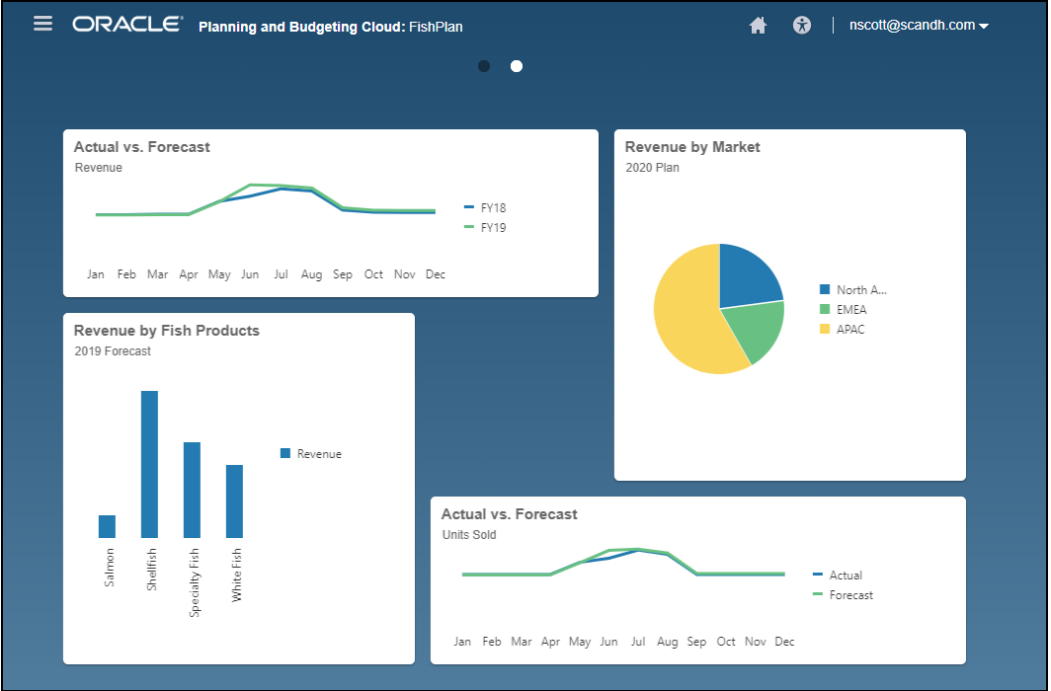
ORACLE Planning and Budgeting Cloud: FishPlan

nscott@scandh.com

Actual vs. Forecast
Revenue

FY18
FY19

Jan Feb Mar Apr May Jun Jul Aug Sep Oct Nov Dec

Revenue by Market
2020 Plan

North A...
EMEA
APAC

Revenue by Fish Products
2019 Forecast

Revenue

Salmon
Shellfish
Specialty Fish
White Fish

Actual vs. Forecast
Units Sold

Actual
Forecast

Jan Feb Mar Apr May Jun Jul Aug Sep Oct Nov Dec